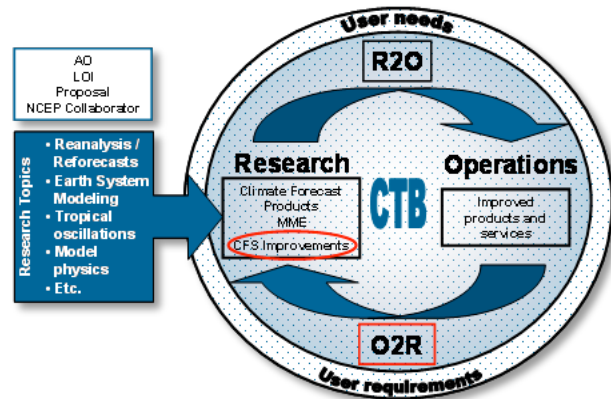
User needs

AO
LOI
Proposal
NCEP Collaborator

Research Topics

• Reanalysis / Reforecasts
• Earth System Modeling
• Tropical oscillations
• Model physics
• Etc.

R2O

Research

Climate Forecast Products
MME
CFS Improvements

CTB

Operations

Improved products and services

O2R

User requirements